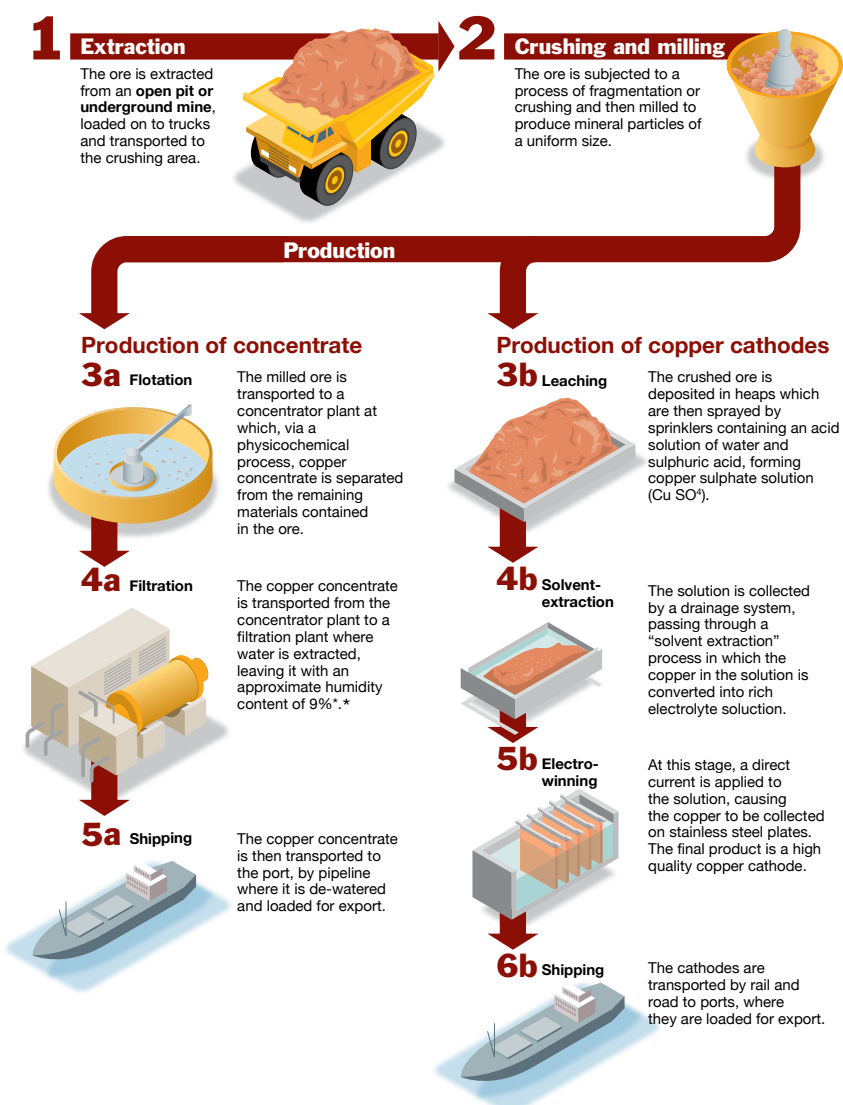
1 Extraction

The ore is extracted from an **open pit or underground mine**, loaded on to trucks and transported to the crushing area.

2 Crushing and milling

The ore is subjected to a process of fragmentation or crushing and then milled to produce mineral particles of a uniform size.

Production

Production of concentrate

3a Flotation

The milled ore is transported to a concentrator plant at which, via a physicochemical process, copper concentrate is separated from the remaining materials contained in the ore.

4a Filtration

The copper concentrate is transported from the concentrator plant to a filtration plant where water is extracted, leaving it with an approximate humidity content of 9%*.*

5a Shipping

The copper concentrate is then transported to the port, by pipeline where it is de-watered and loaded for export.

Production of copper cathodes

3b Leaching

The crushed ore is deposited in heaps which are then sprayed by sprinklers containing an acid solution of water and sulphuric acid, forming copper sulphate solution (Cu SO$^4$).

4b Solvent-extraction

The solution is collected by a drainage system, passing through a "solvent extraction" process in which the copper in the solution is converted into rich electrolyte soluction.

5b Electro-winning

At this stage, a direct current is applied to the solution, causing the copper to be collected on stainless steel plates. The final product is a high quality copper cathode.

6b Shipping

The cathodes are transported by rail and road to ports, where they are loaded for export.